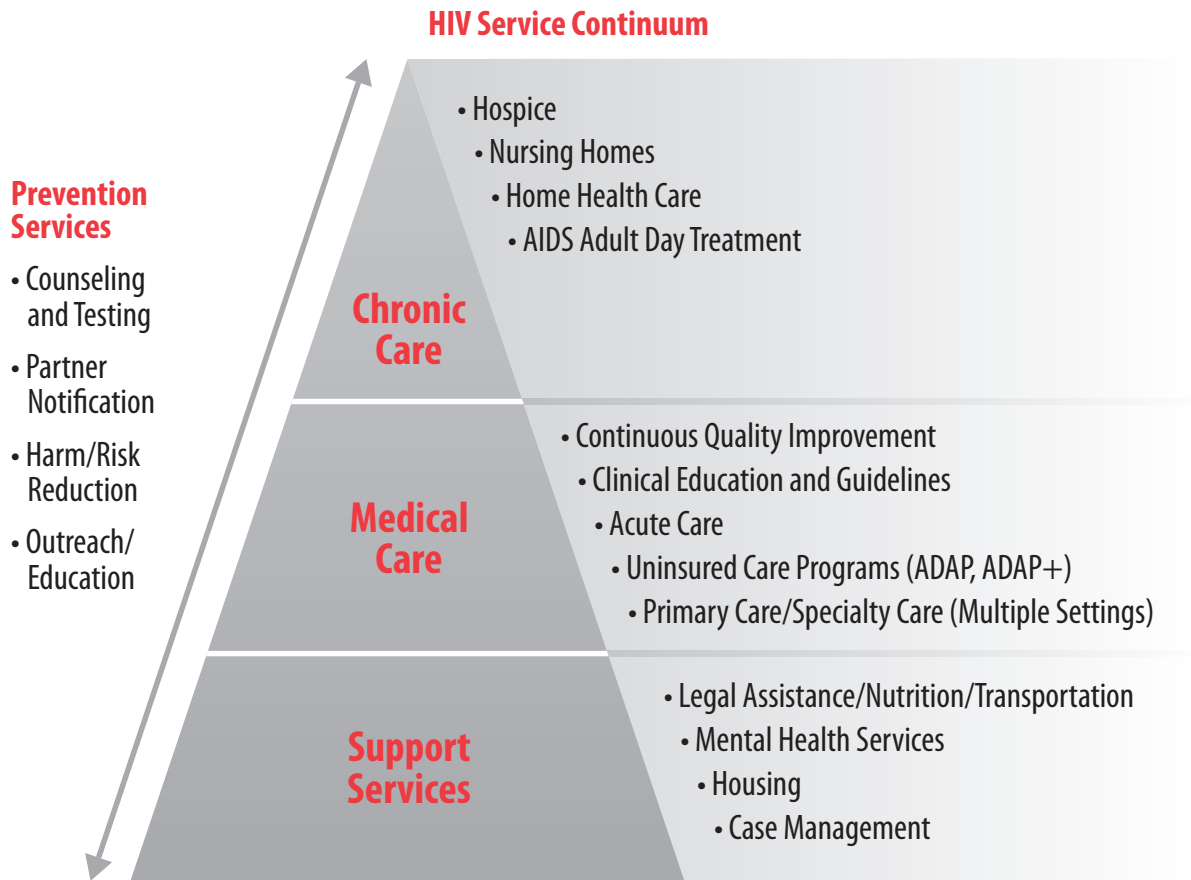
HIV Service Continuum

Prevention Services

• Counseling and Testing

• Partner Notification

• Harm/Risk Reduction

• Outreach/ Education

Chronic Care

• Hospice
• Nursing Homes
• Home Health Care
• AIDS Adult Day Treatment

Medical Care

• Continuous Quality Improvement
• Clinical Education and Guidelines
• Acute Care
• Uninsured Care Programs (ADAP, ADAP+)
• Primary Care/Specialty Care (Multiple Settings)

Support Services

• Legal Assistance/Nutrition/Transportation
• Mental Health Services
• Housing
• Case Management